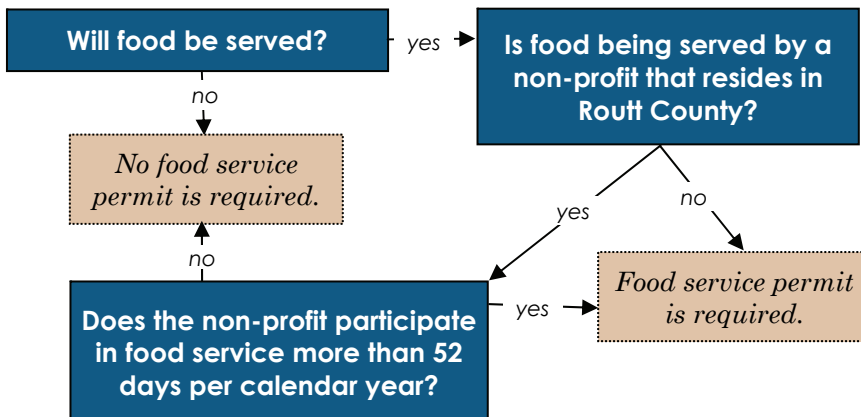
Will food be served?

yes

Is food being served by a non-profit that resides in Routt County?

no

No food service permit is required.

yes

no

no

Food service permit is required.

Does the non-profit participate in food service more than 52 days per calendar year?

yes